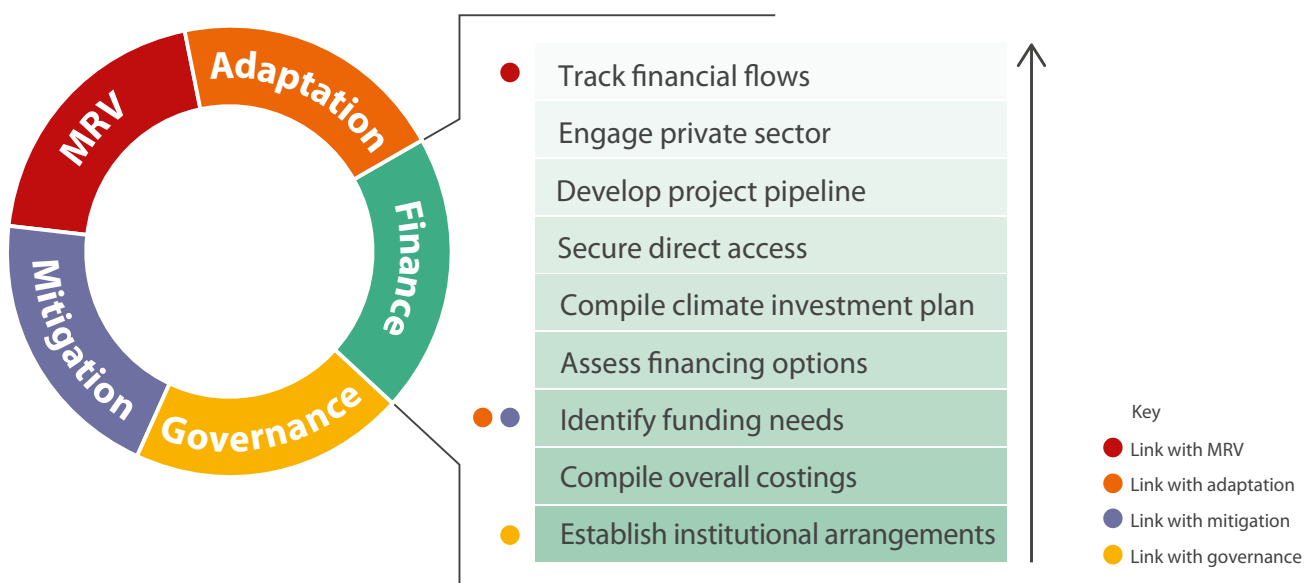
MRV
Adaptation
Finance
Governance
Mitigation

Track financial flows
Engage private sector
Develop project pipeline
Secure direct access
Compile climate investment plan
Assess financing options
Identify funding needs
Compile overall costings
Establish institutional arrangements

Key
Link with MRV
Link with adaptation
Link with mitigation
Link with governance